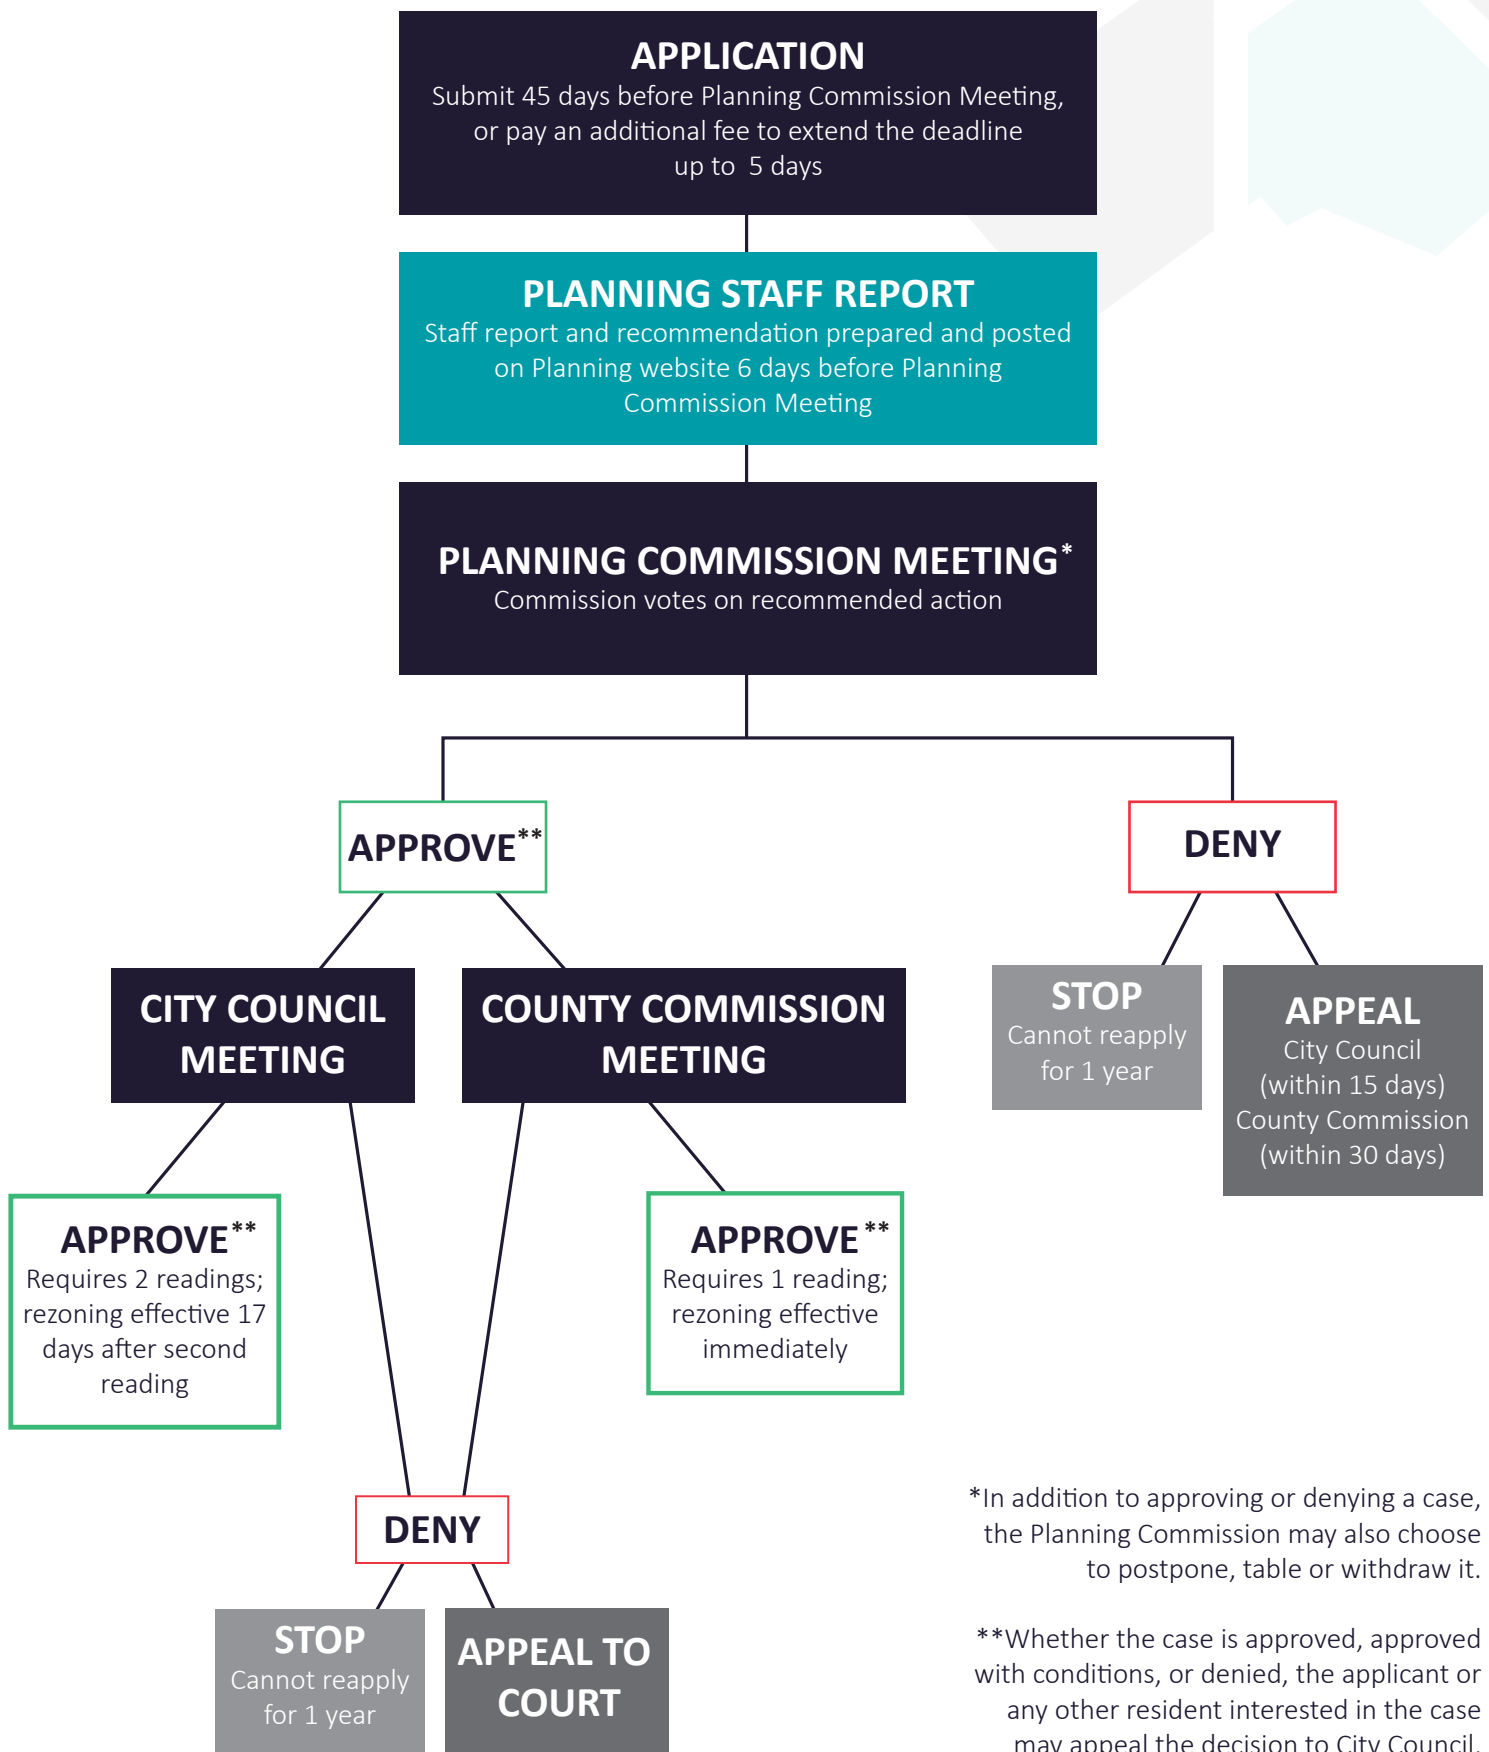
APPLICATION
Submit 45 days before Planning Commission Meeting, or pay an additional fee to extend the deadline up to 5 days

PLANNING STAFF REPORT
Staff report and recommendation prepared and posted on Planning website 6 days before Planning Commission Meeting

PLANNING COMMISSION MEETING*
Commission votes on recommended action

APPROVE**

DENY

CITY COUNCIL MEETING

COUNTY COMMISSION MEETING

STOP
Cannot reapply for 1 year

APPEAL
City Council (within 15 days)
County Commission (within 30 days)

APPROVE**
Requires 2 readings; rezoning effective 17 days after second reading

APPROVE**
Requires 1 reading; rezoning effective immediately

DENY

STOP
Cannot reapply for 1 year

APPEAL TO COURT

*In addition to approving or denying a case, the Planning Commission may also choose to postpone, table or withdraw it.

**Whether the case is approved, approved with conditions, or denied, the applicant or any other resident interested in the case may appeal the decision to City Council.